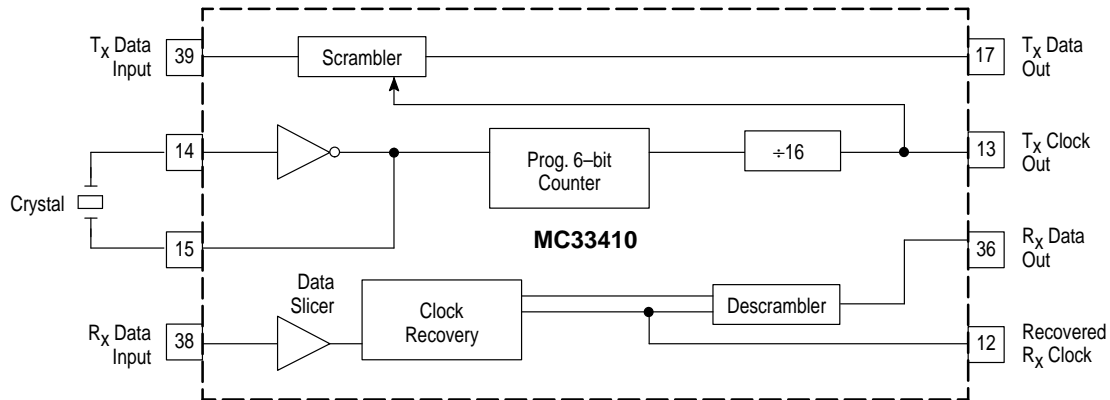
$T_X$ Data Input
39
Scrambler
17
$T_X$ Data Out
14
Prog. 6–bit Counter
÷16
13
$T_X$ Clock Out
Crystal
15
MC33410
36
$R_X$ Data Out
Data Slicer
Clock Recovery
Descrambler
$R_X$ Data Input
38
12
Recovered $R_X$ Clock